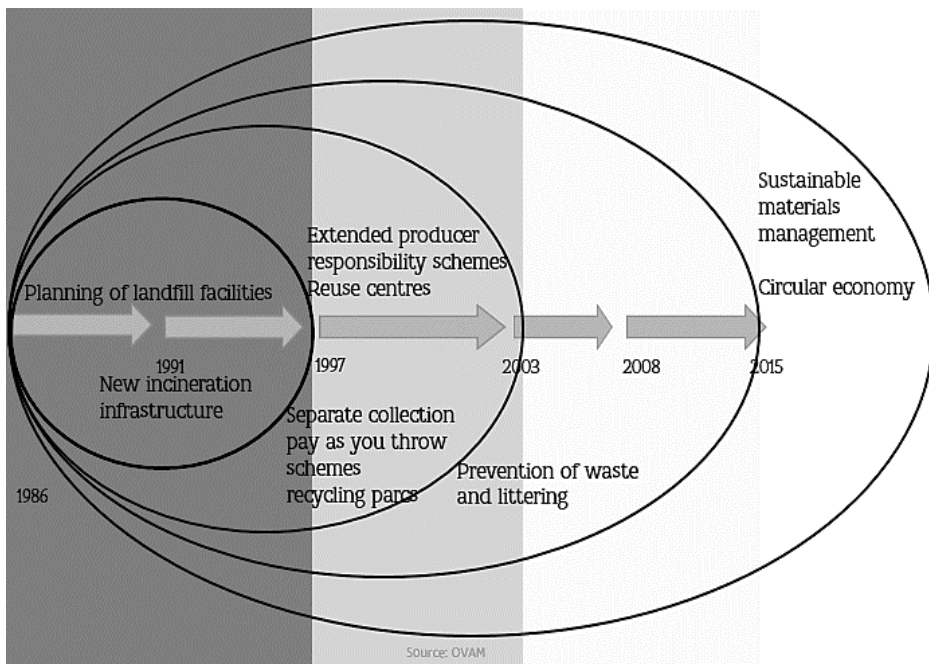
Sustainable materials management

Circular economy

Extended producer responsibility schemes
Reuse centres

Planning of landfill facilities

1991

1997

2003

2008

2015

New incineration infrastructure

Separate collection
pay as you throw schemes
recycling parcs

Prevention of waste and littering

1986

Source: OVAM